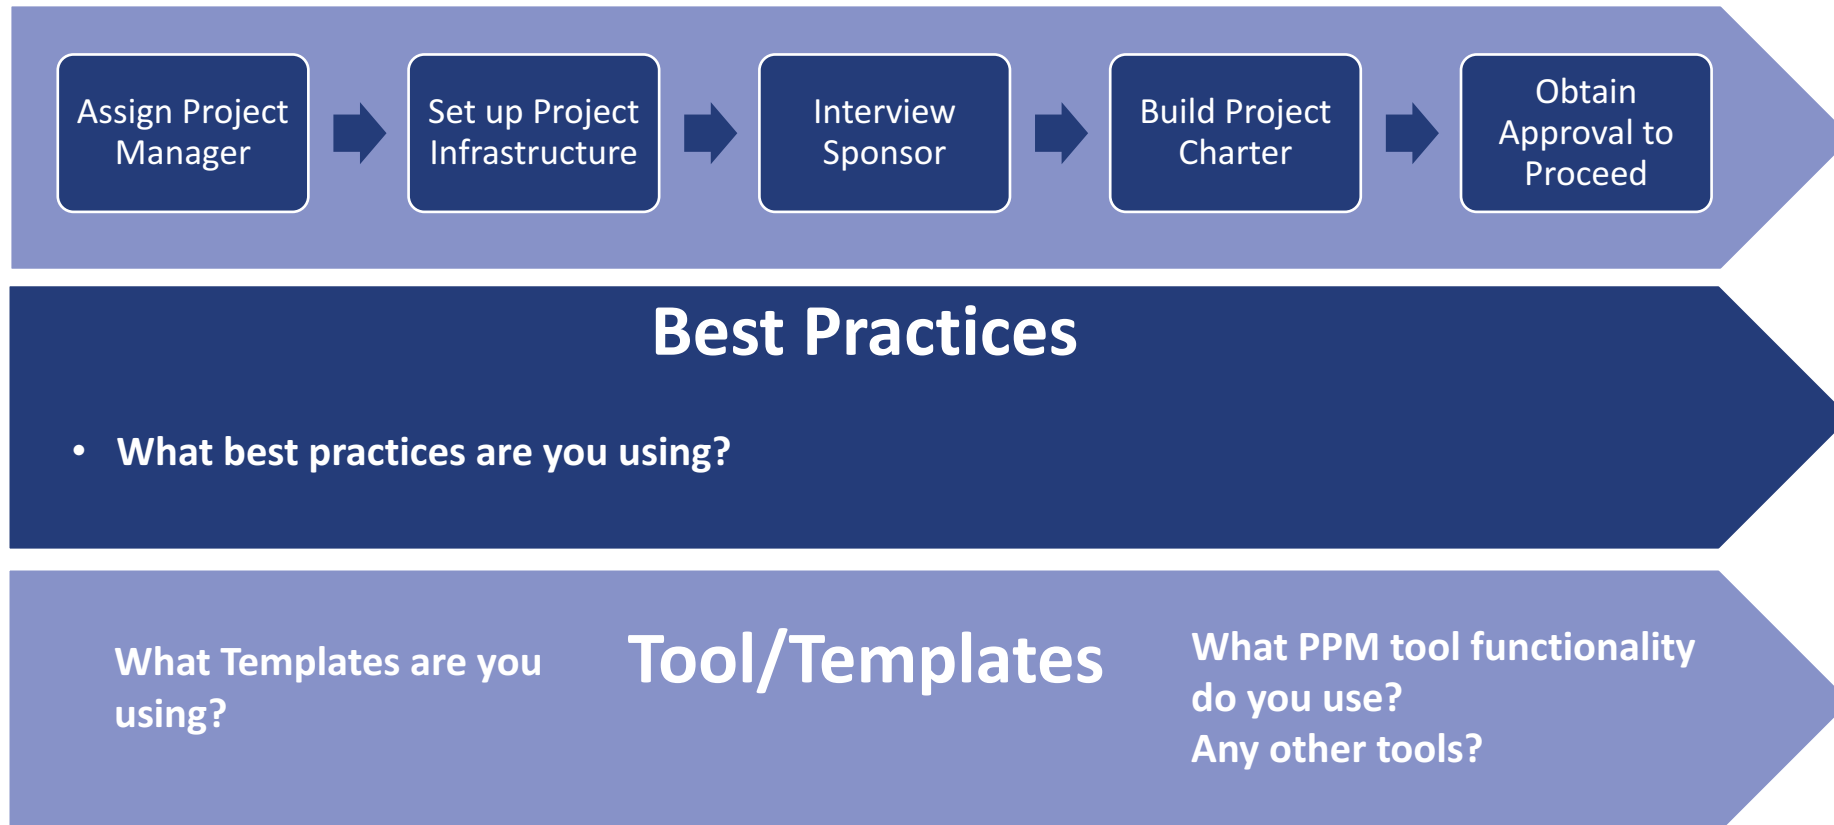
Assign Project Manager

Set up Project Infrastructure

Interview Sponsor

Build Project Charter

Obtain Approval to Proceed

Best Practices

• What best practices are you using?

What Templates are you using?

Tool/Templates

What PPM tool functionality do you use?
Any other tools?